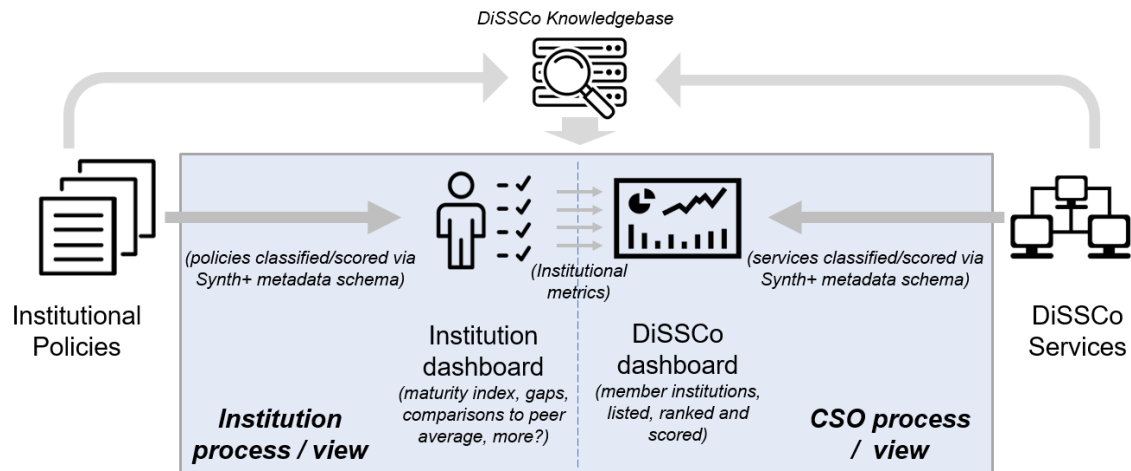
DiSSCo Knowledgebase

Institutional Policies

(policies classified/scored via Synth+ metadata schema)

(Institutional metrics)

(services classified/scored via Synth+ metadata schema)

DiSSCo Services

Institution dashboard
(maturity index, gaps, comparisons to peer average, more?)

DiSSCo dashboard
(member institutions, listed, ranked and scored)

Institution process / view

CSO process / view